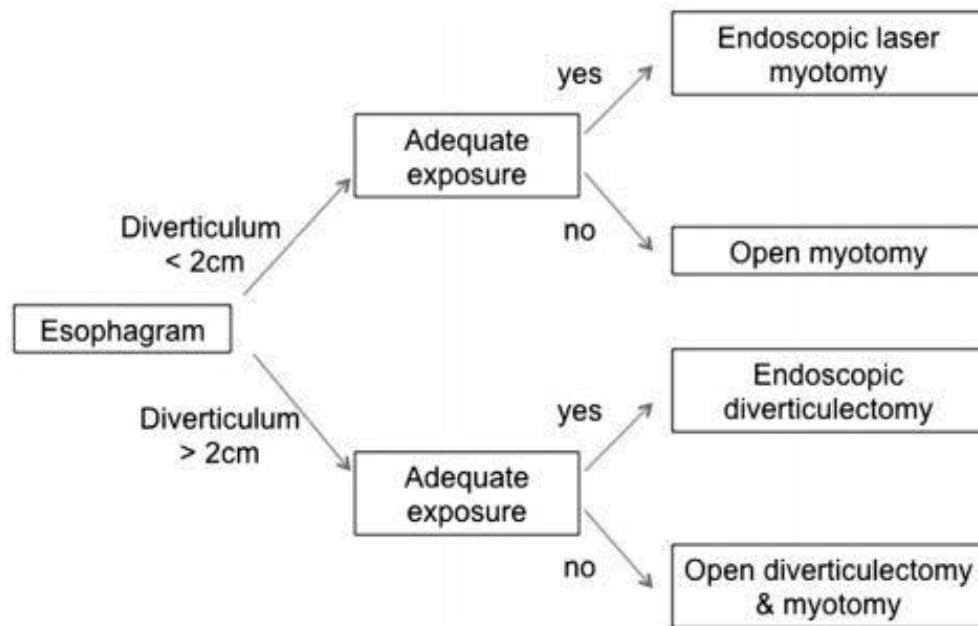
Esophagram

Diverticulum < 2cm

Adequate exposure

yes

Endoscopic laser myotomy

no

Open myotomy

Diverticulum > 2cm

Adequate exposure

yes

Endoscopic diverticulectomy

no

Open diverticulectomy & myotomy